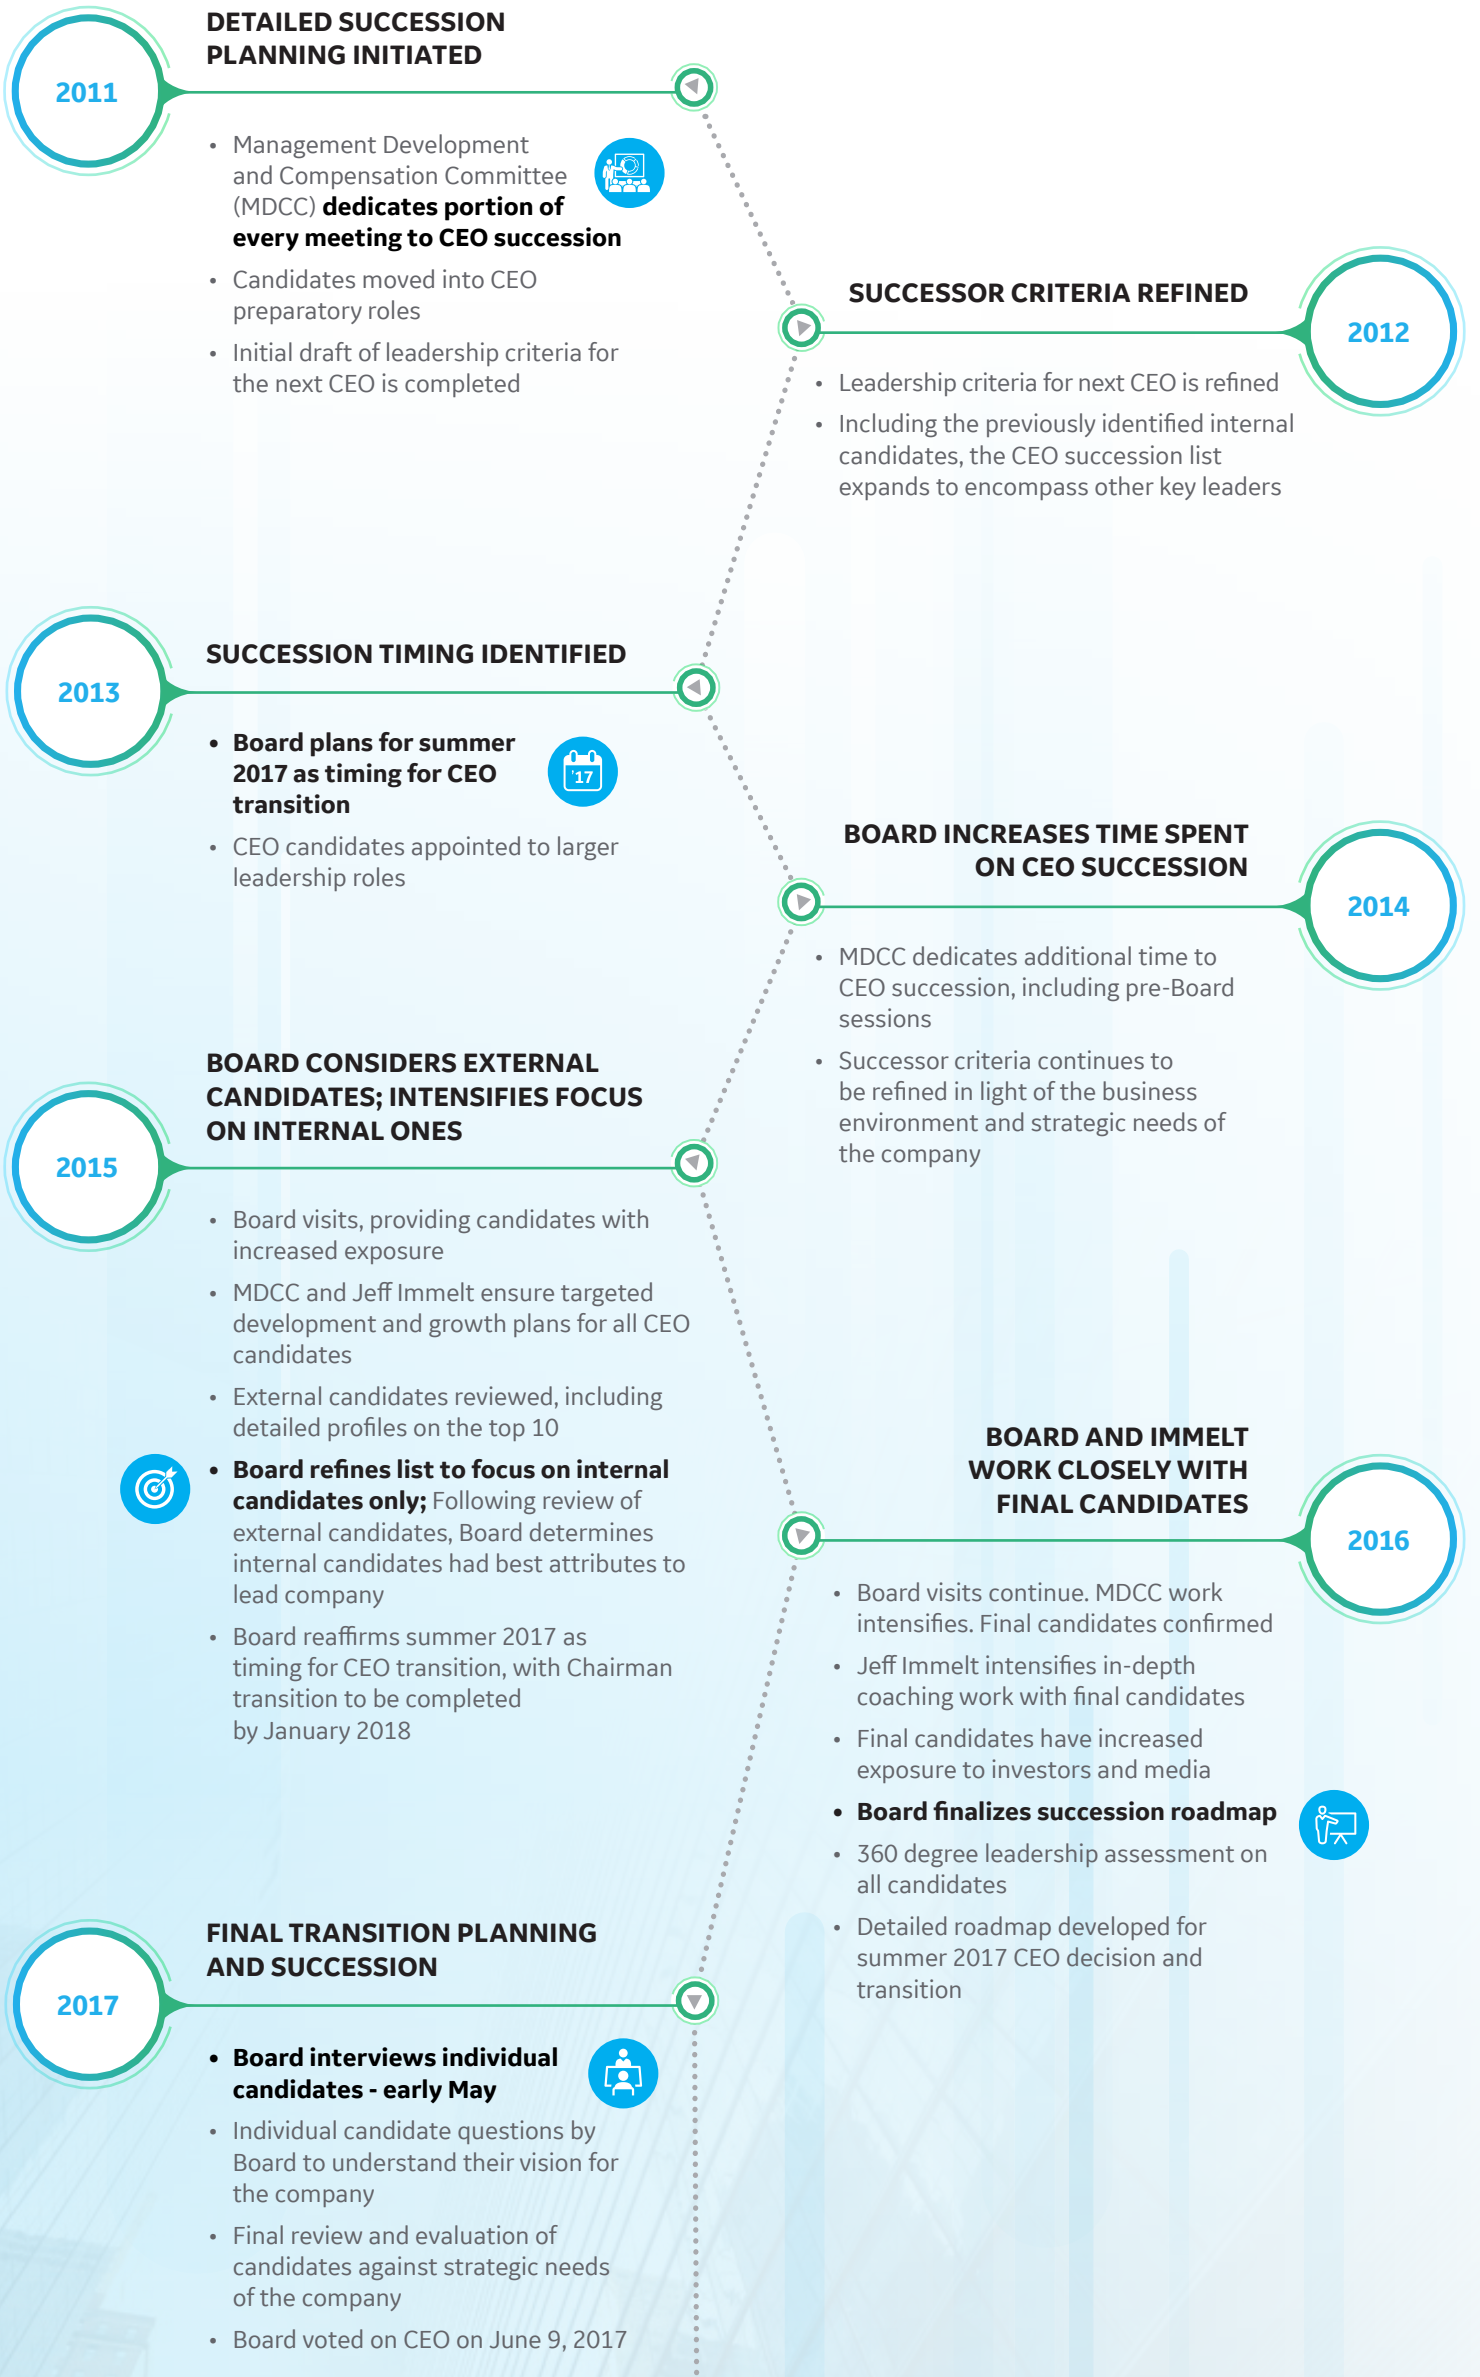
2011

DETAILED SUCCESSION PLANNING INITIATED

- Management Development and Compensation Committee (MDCC) **dedicates portion of every meeting to CEO succession**
- Candidates moved into CEO preparatory roles
- Initial draft of leadership criteria for the next CEO is completed

SUCCESSOR CRITERIA REFINED

2012

- Leadership criteria for next CEO is refined
- Including the previously identified internal candidates, the CEO succession list expands to encompass other key leaders

2013

SUCCESSION TIMING IDENTIFIED

- **Board plans for summer 2017 as timing for CEO transition**
- CEO candidates appointed to larger leadership roles

'17

BOARD INCREASES TIME SPENT ON CEO SUCCESSION

2014

- MDCC dedicates additional time to CEO succession, including pre-Board sessions
- Successor criteria continues to be refined in light of the business environment and strategic needs of the company

2015

BOARD CONSIDERS EXTERNAL CANDIDATES; INTENSIFIES FOCUS ON INTERNAL ONES

- Board visits, providing candidates with increased exposure
- MDCC and Jeff Immelt ensure targeted development and growth plans for all CEO candidates
- External candidates reviewed, including detailed profiles on the top 10
- **Board refines list to focus on internal candidates only;** Following review of external candidates, Board determines internal candidates had best attributes to lead company
- Board reaffirms summer 2017 as timing for CEO transition, with Chairman transition to be completed by January 2018

BOARD AND IMMELT WORK CLOSELY WITH FINAL CANDIDATES

2016

- Board visits continue. MDCC work intensifies. Final candidates confirmed
- Jeff Immelt intensifies in-depth coaching work with final candidates
- Final candidates have increased exposure to investors and media
- **Board finalizes succession roadmap**
- 360 degree leadership assessment on all candidates
- Detailed roadmap developed for summer 2017 CEO decision and transition

2017

FINAL TRANSITION PLANNING AND SUCCESSION

- **Board interviews individual candidates - early May**
- Individual candidate questions by Board to understand their vision for the company
- Final review and evaluation of candidates against strategic needs of the company
- Board voted on CEO on June 9, 2017